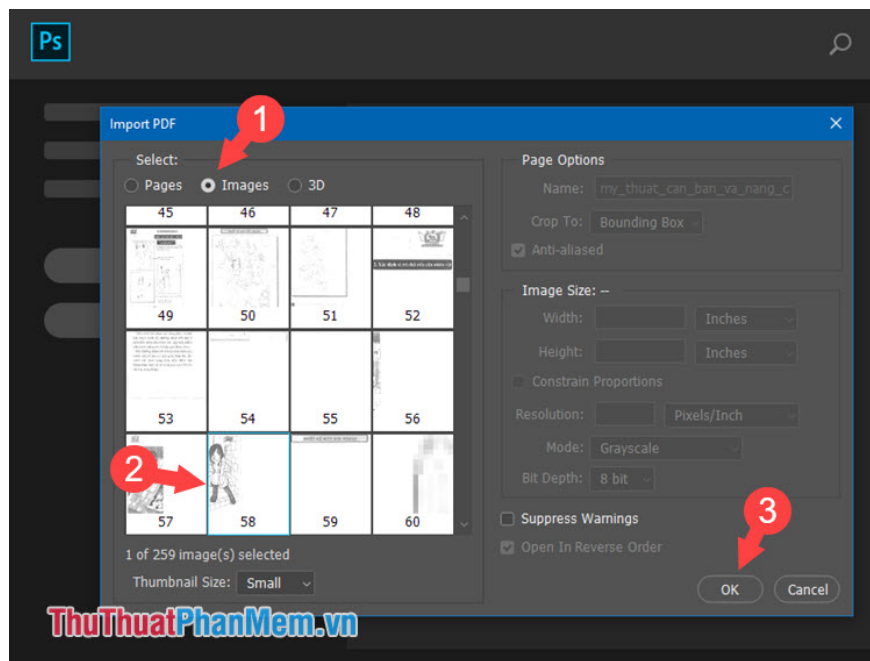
Ps

Import PDF

1

Select:
Pages Images 3D

45 46 47 48
49 50 51 52
53 54 55 56
57 58 59 60

2

1 of 259 image(s) selected
Thumbnail Size: Small

Page Options
Name: my_thuat_can_ban_va_nang_c
Crop To: Bounding Box
Anti-aliased

Image Size: --
Width: Inches
Height: Inches
Constrain Proportions
Resolution: Pixels/Inch
Mode: Grayscale
Bit Depth: 8 bit

Suppress Warnings
Open In Reverse Order

3

OK Cancel

ThuThuatPhanMem.vn